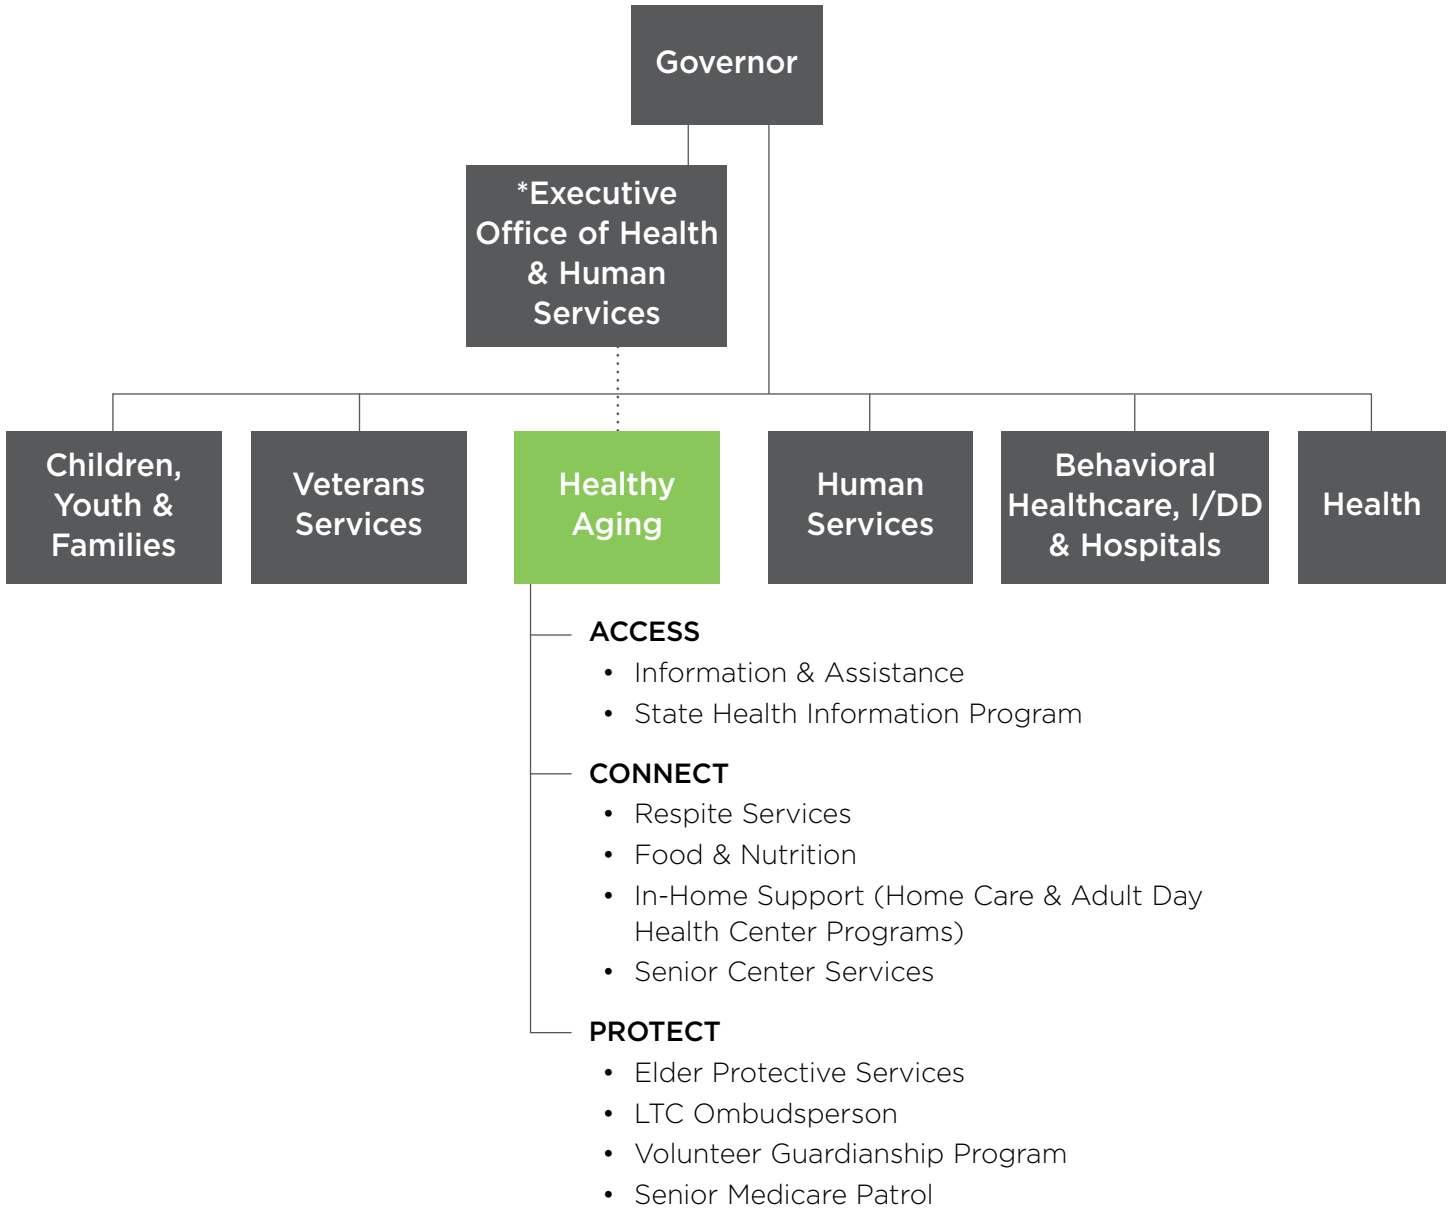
Governor

*Executive Office of Health & Human Services

Children, Youth & Families

Veterans Services

Healthy Aging

Human Services

Behavioral Healthcare, I/DD & Hospitals

Health

ACCESS
• Information & Assistance
• State Health Information Program

CONNECT
• Respite Services
• Food & Nutrition
• In-Home Support (Home Care & Adult Day Health Center Programs)
• Senior Center Services

PROTECT
• Elder Protective Services
• LTC Ombudsperson
• Volunteer Guardianship Program
• Senior Medicare Patrol